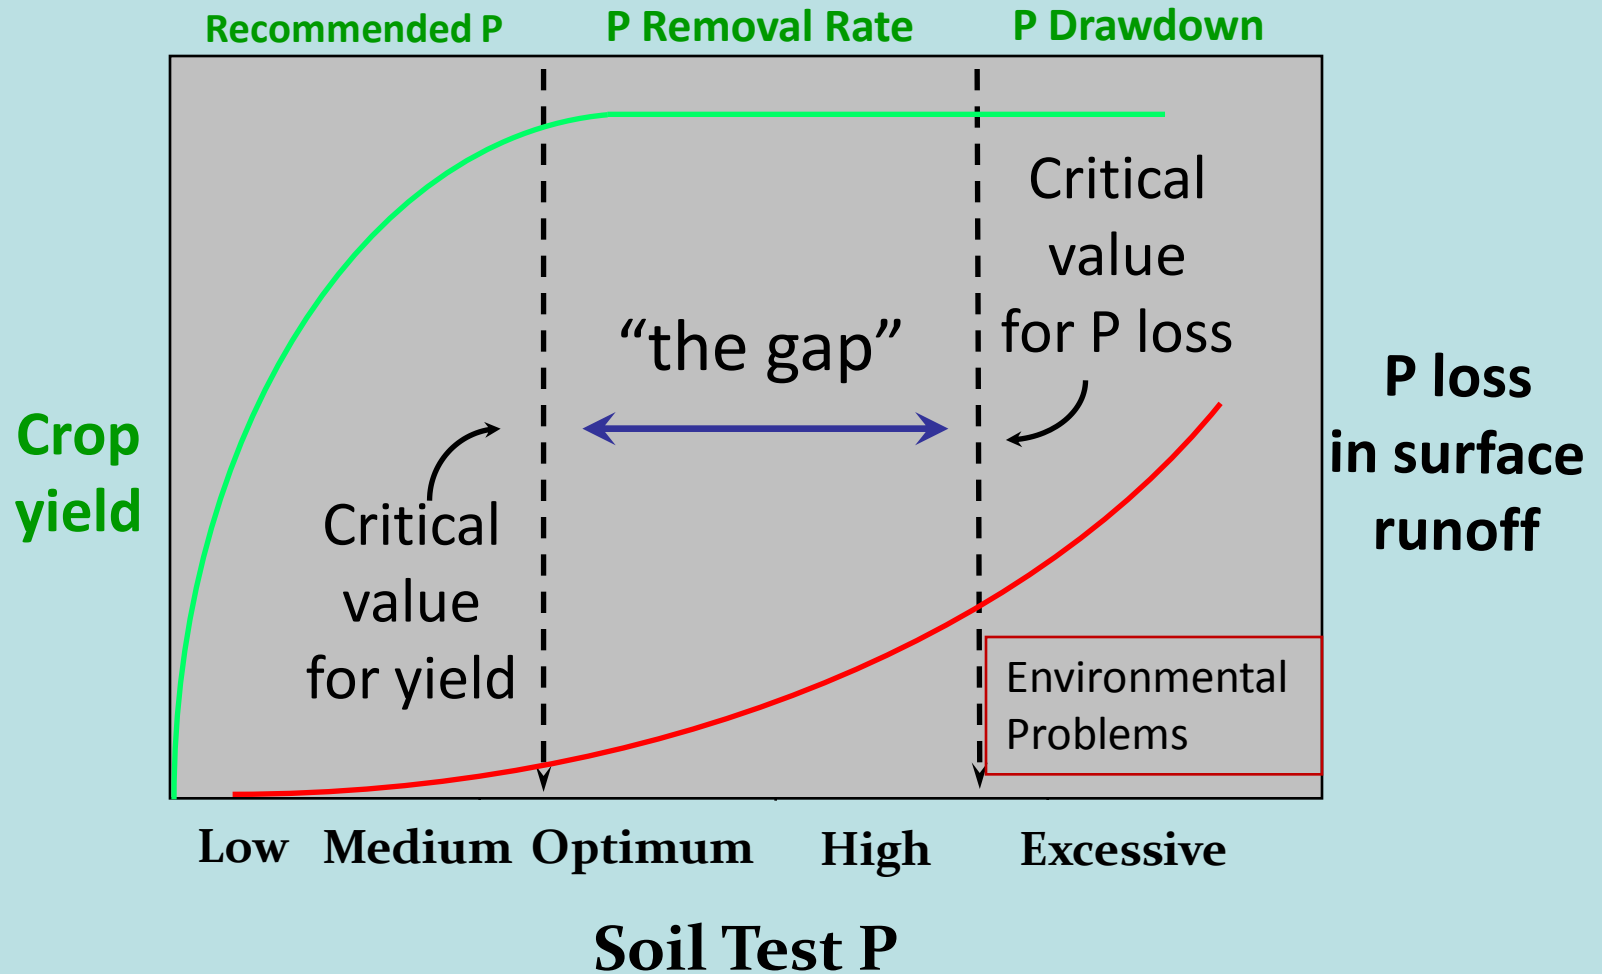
Recommended P
P Removal Rate
P Drawdown

Crop yield

Critical value for P loss

"the gap"

Critical value for yield

P loss in surface runoff

Environmental Problems

Low
Medium
Optimum
High
Excessive

Soil Test P